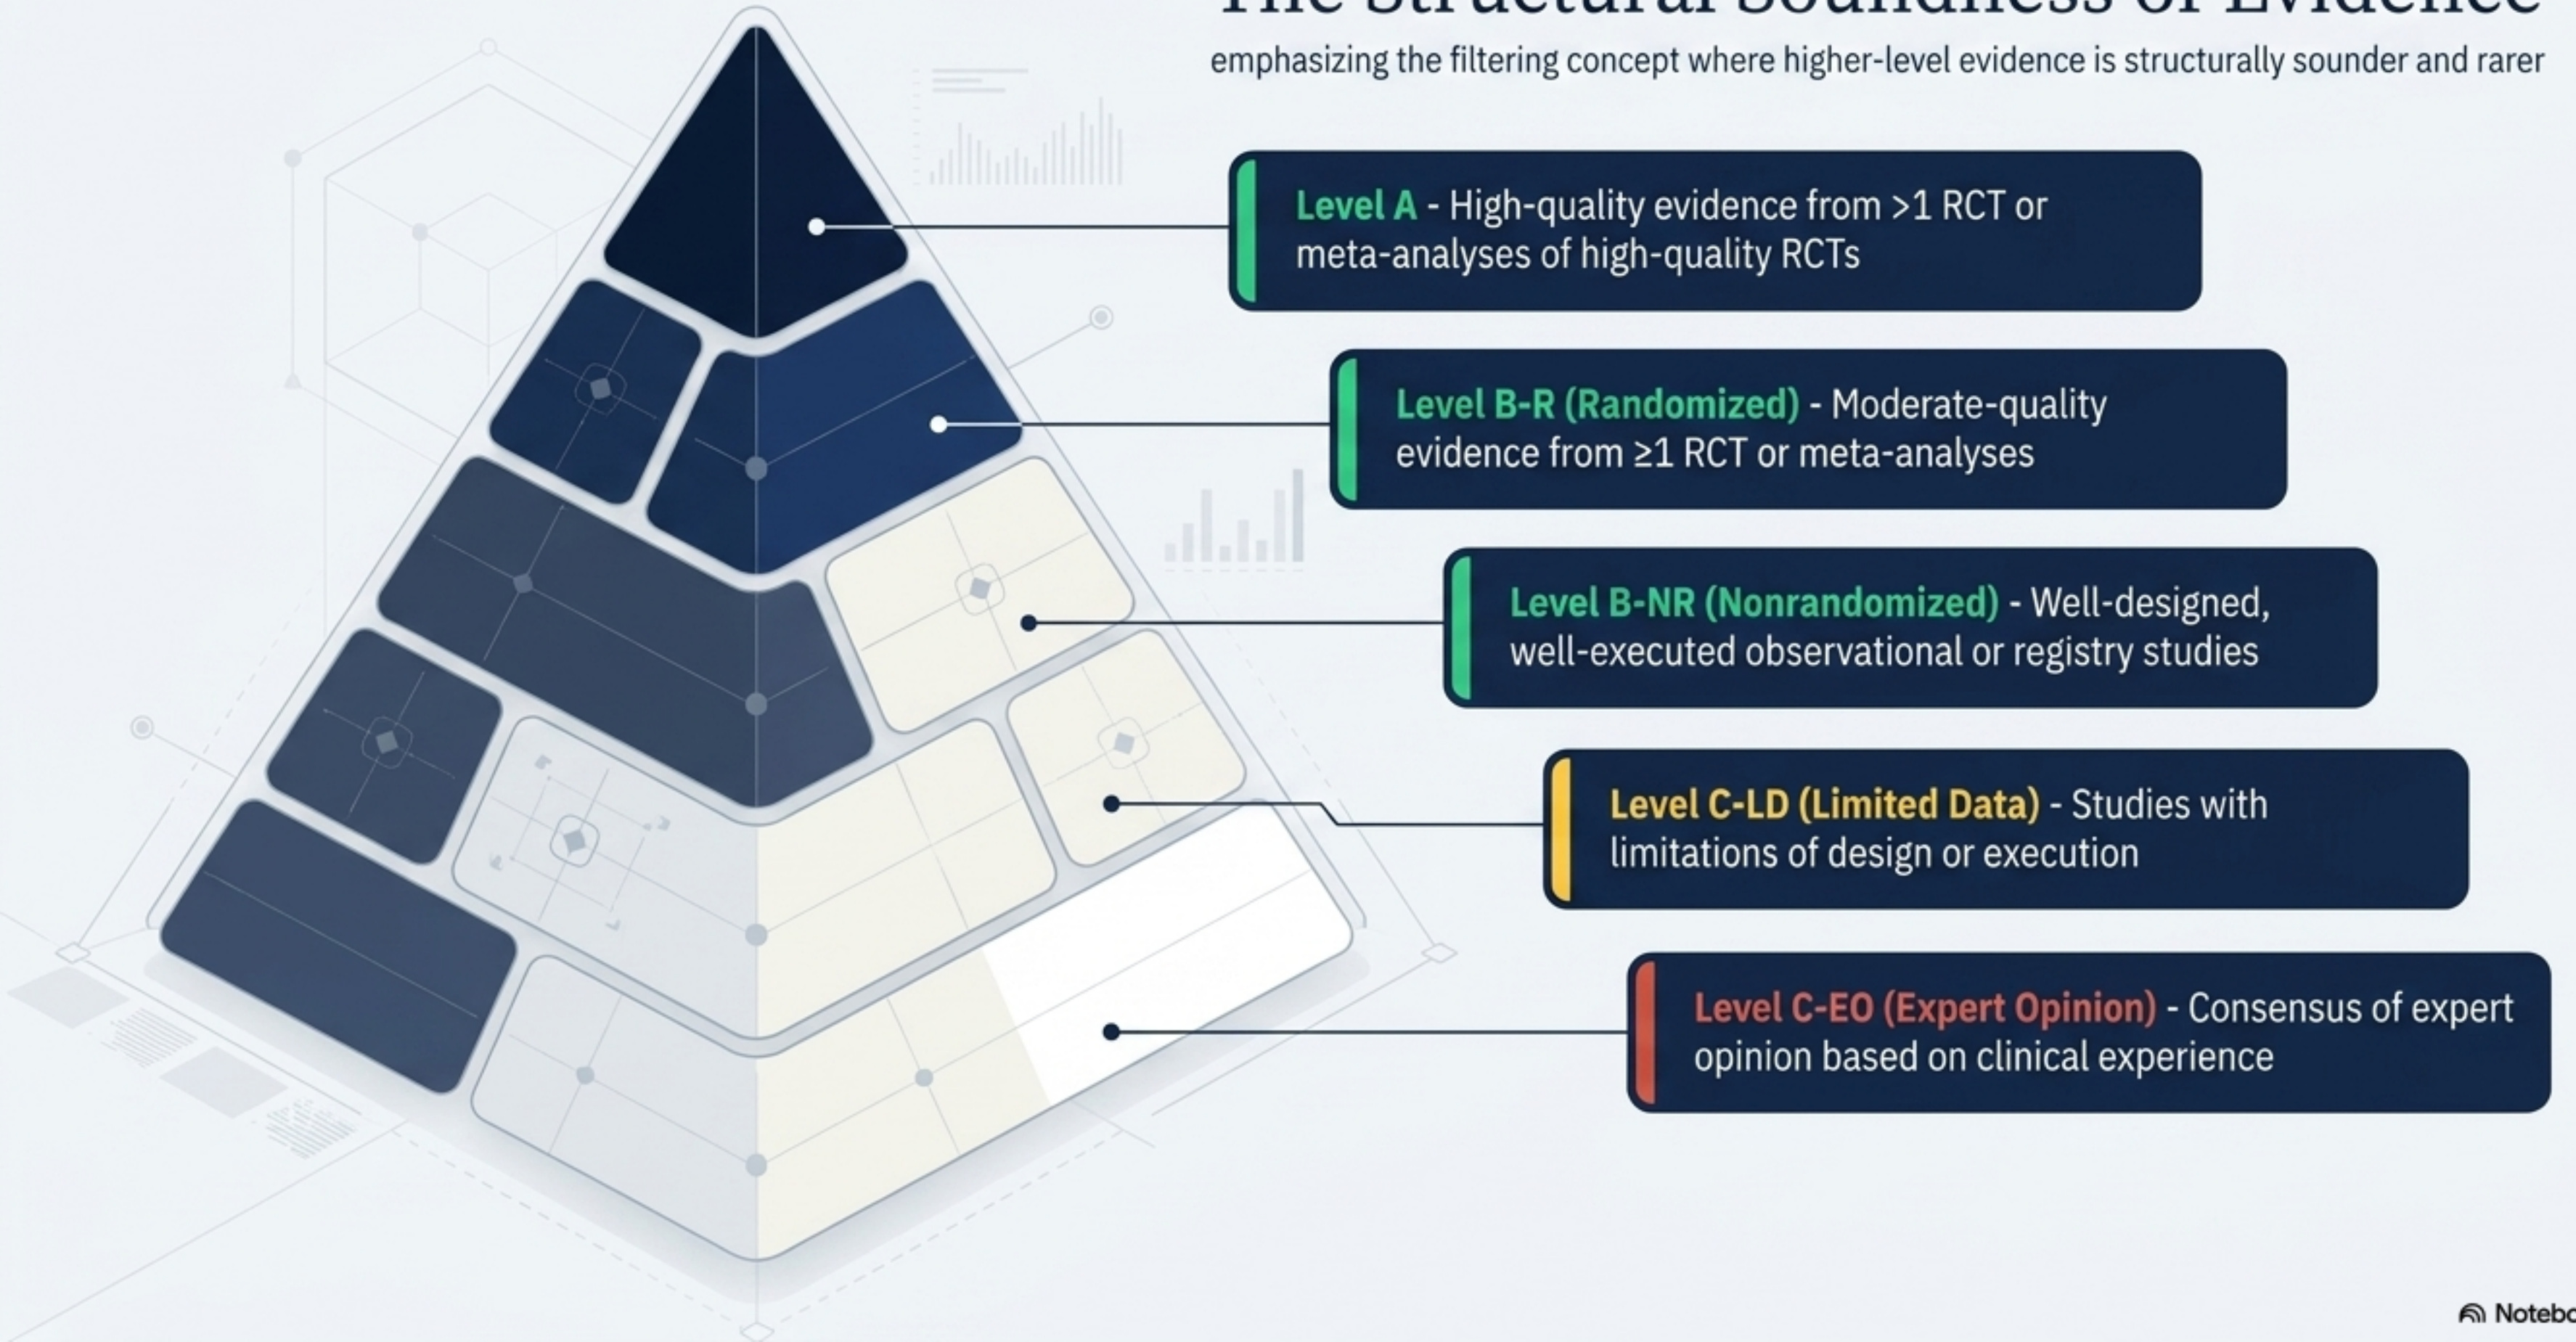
The Structural Soundness of Evidence

emphasizing the filtering concept where higher-level evidence is structurally sounder and rarer

Level A - High-quality evidence from >1 RCT or meta-analyses of high-quality RCTs

Level B-R (Randomized) - Moderate-quality evidence from ≥1 RCT or meta-analyses

Level B-NR (Nonrandomized) - Well-designed, well-executed observational or registry studies

Level C-LD (Limited Data) - Studies with limitations of design or execution

Level C-EO (Expert Opinion) - Consensus of expert opinion based on clinical experience

Notebo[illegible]